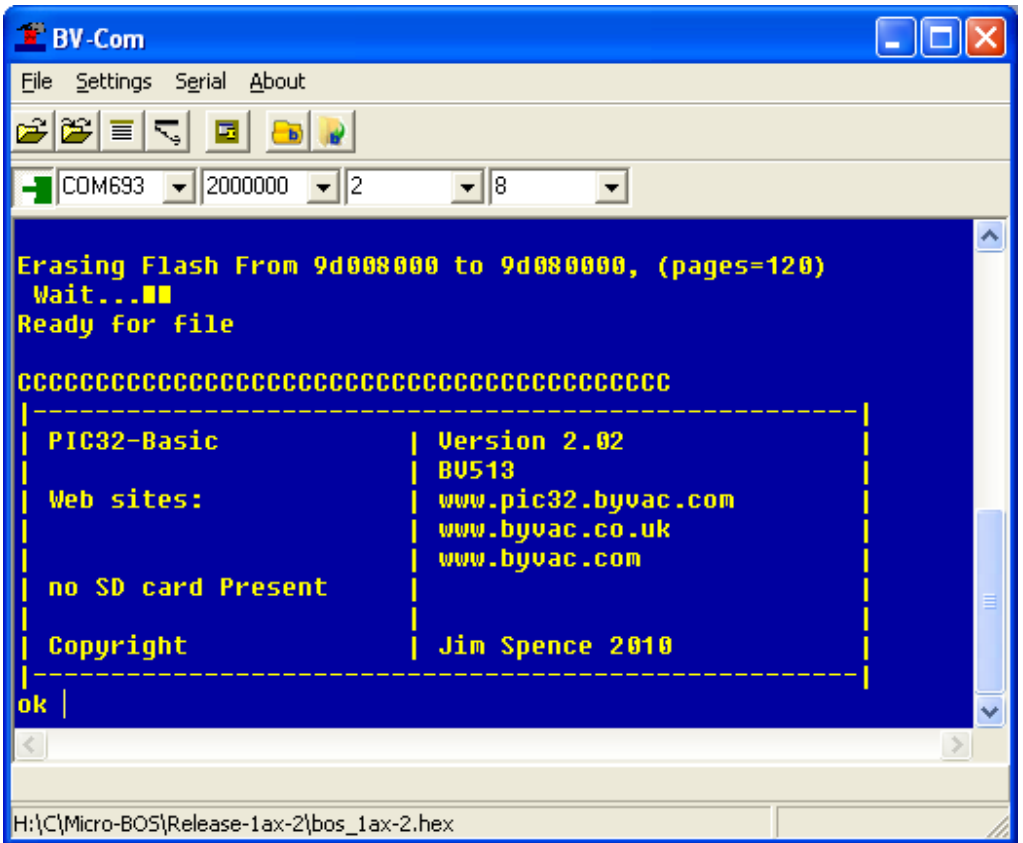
BV-Com

File Settings Serial About

COM693 2000000 2 8

Erasing Flash From 9d008000 to 9d080000, (pages=120)
Wait...
Ready for file

CCCCCCCCCCCCCCCCCCCCCCCCCCCCCCCCCCCCCCCCC
|-----------------------------------------------------|
| PIC32-Basic | Version 2.02 |
| | BV513 |
| Web sites: | www.pic32.byvac.com |
| | www.byvac.co.uk |
| | www.byvac.com |
| no SD card Present | |
| | |
| Copyright | Jim Spence 2010 |
|-----------------------------------------------------|
ok |

H:\C\Micro-BOS\Release-1ax-2\bos_1ax-2.hex